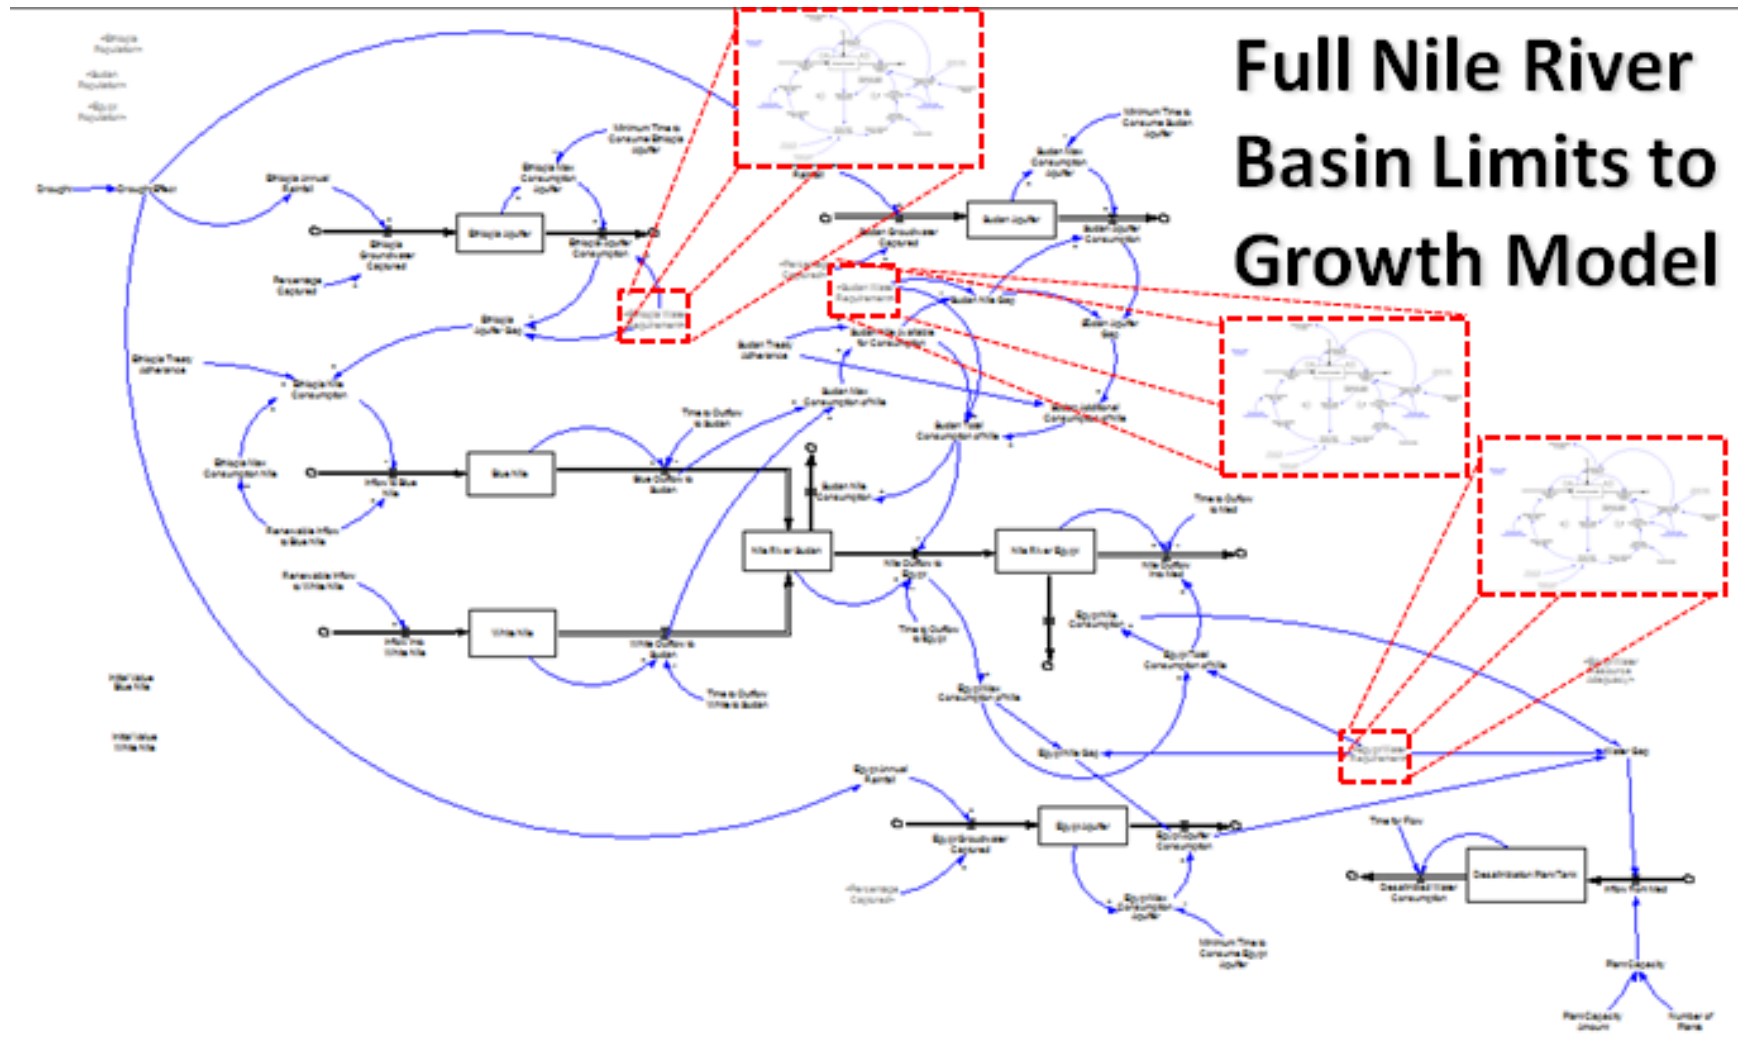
Full Nile River Basin Limits to Growth Model

Drought
Drought Effect
Ethiopia Annual Rainfall
Ethiopia Groundwater Captured
Percentage Captured
Ethiopia Aquifer
Ethiopia Max Consumption Aquifer
Minimum Time to Consume Ethiopia Aquifer
Ethiopia Aquifer Consumption
Ethiopia Aquifer Gap
Ethiopia Treaty Adherence
Ethiopia Nile Consumption
Ethiopia Max Consumption Nile
Inflow to Blue Nile
Blue Nile
Renewable Inflow to Blue Nile
Blue Outflow to Sudan
Time to Outflow to Sudan
Renewable Inflow to White Nile
Inflow into White Nile
White Nile
White Outflow to Sudan
Time to Outflow White to Sudan
Initial Value Blue Nile
Initial Value White Nile
Sudan Groundwater Captured
Sudan Aquifer
Sudan Max Consumption Aquifer
Minimum Time to Consume Sudan Aquifer
Sudan Aquifer Consumption
Sudan Nile Gap
Sudan Aquifer Gap
Sudan Treaty Adherence
Sudan Max Consumption of Nile
Sudan Total Consumption of Nile
Sudan Nile Consumption
Sudan Additional Consumption of Nile
Nile River Sudan
Nile Outflow to Egypt
Time to Outflow to Egypt
Nile River Egypt
Time to Outflow to Med
Nile Outflow into Med
Egypt Nile Consumption
Egypt Total Consumption of Nile
Egypt Max Consumption of Nile
Egypt Nile Gap
Water Gap
Egypt Annual Rainfall
Egypt Groundwater Captured
Egypt Aquifer
Egypt Aquifer Consumption
Egypt Max Consumption Aquifer
Minimum Time to Consume Egypt Aquifer
Time for Flow
Desalinated Water Consumption
Desalination Plant Tank
Inflow from Med
Plant Capacity
Plant Capacity Amount
Number of Plants